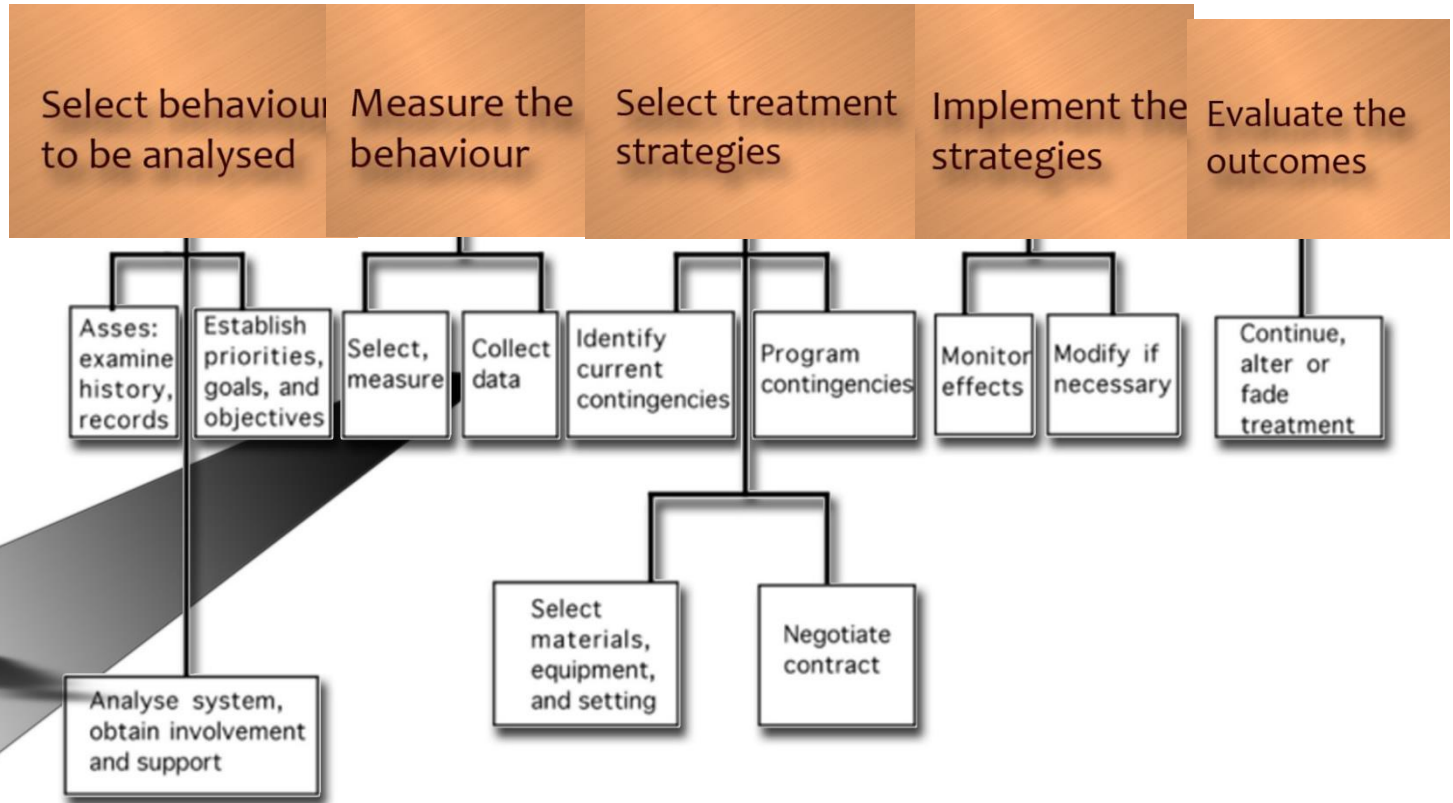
Select behaviour to be analysed

Measure the behaviour

Select treatment strategies

Implement the strategies

Evaluate the outcomes

Asses: examine history, records

Establish priorities, goals, and objectives

Select, measure

Collect data

Identify current contingencies

Program contingencies

Monitor effects

Modify if necessary

Continue, alter or fade treatment

Select materials, equipment, and setting

Negotiate contract

Analyse system, obtain involvement and support